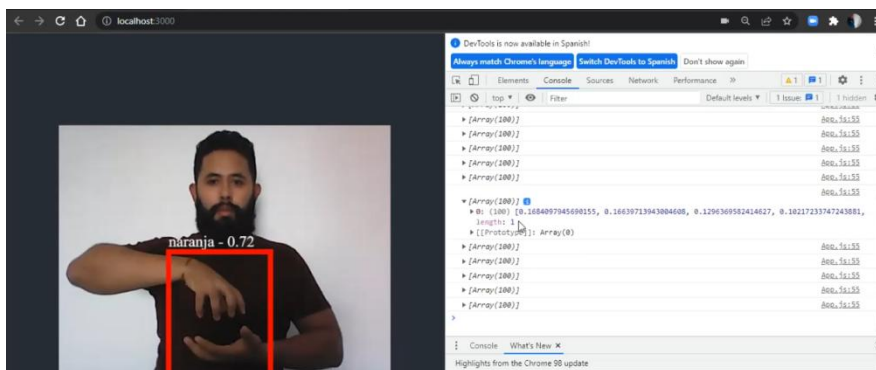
localhost:3000

naranja - 0.72

DevTools is now available in Spanish!

Always match Chrome's language | Switch DevTools to Spanish | Don't show again

Elements | Console | Sources | Network | Performance | »

▲1 | 1

top ▼ | Filter | Default levels ▼ | 1 Issue: 1 | 1 hidden

▸ [Array(100)] App.js:55
▸ [Array(100)] App.js:55
▸ [Array(100)] App.js:55
▸ [Array(100)] App.js:55
▸ [Array(100)] App.js:55
App.js:55
▾ [Array(100)]
▸ 0: (100) [0.1684097945690155, 0.16639713943004608, 0.1296369582414627, 0.10217233747243881,
length: 1
▸ [[Prototype]]: Array(0)
▸ [Array(100)] App.js:55
▸ [Array(100)] App.js:55
▸ [Array(100)] App.js:55
▸ [Array(100)] App.js:55
▸ [Array(100)] App.js:55
▸ [Array(100)] App.js:55
>

Console | What's New ×

Highlights from the Chrome 98 update